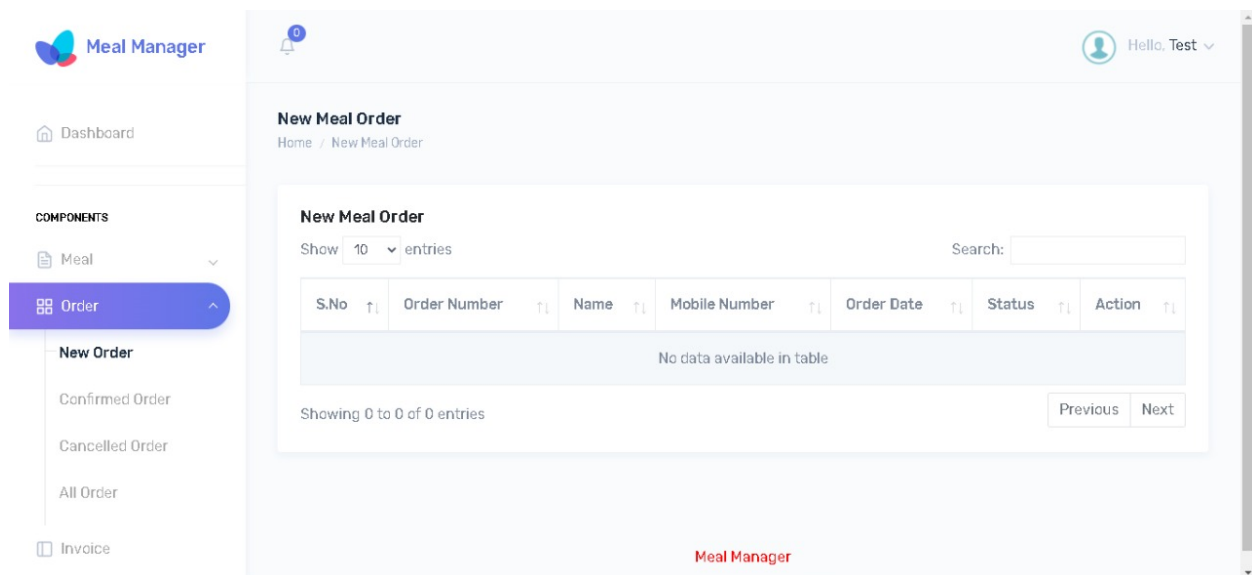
Meal Manager

0

Hello, Test

Dashboard

COMPONENTS

Meal

Order

New Order

Confirmed Order

Cancelled Order

All Order

Invoice

New Meal Order

Home / New Meal Order

New Meal Order

Show 10 entries

Search:

| S.No | Order Number | Name | Mobile Number | Order Date | Status | Action |
|---|---|---|---|---|---|---|
| No data available in table | | | | | | |

Showing 0 to 0 of 0 entries

Previous Next

Meal Manager